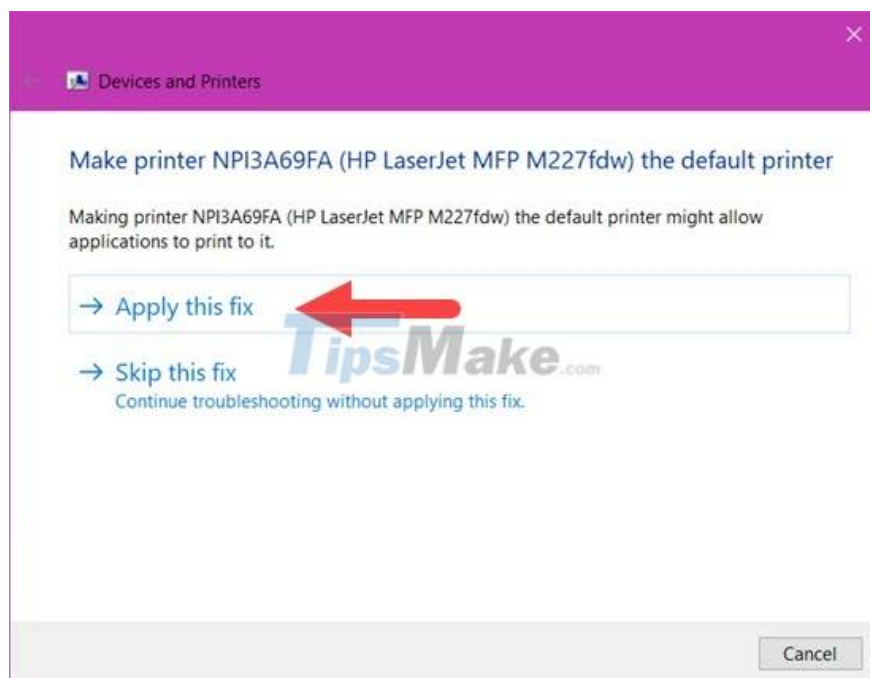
Devices and Printers

Make printer NPI3A69FA (HP LaserJet MFP M227fdw) the default printer

Making printer NPI3A69FA (HP LaserJet MFP M227fdw) the default printer might allow applications to print to it.

→ Apply this fix

TipsMake.com

→ Skip this fix
Continue troubleshooting without applying this fix.

Cancel